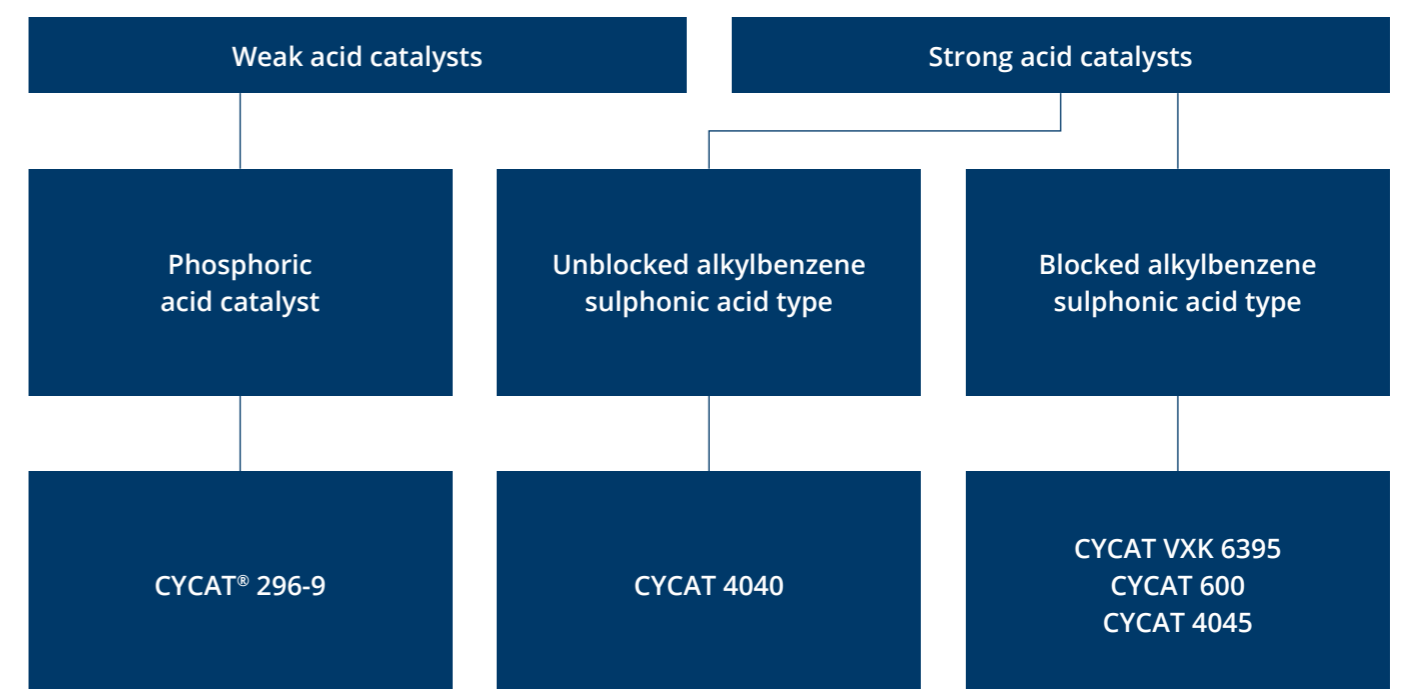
Weak acid catalysts

Strong acid catalysts

Phosphoric acid catalyst

Unblocked alkylbenzene sulphonic acid type

Blocked alkylbenzene sulphonic acid type

CYCAT® 296-9

CYCAT 4040

CYCAT VXK 6395
CYCAT 600
CYCAT 4045